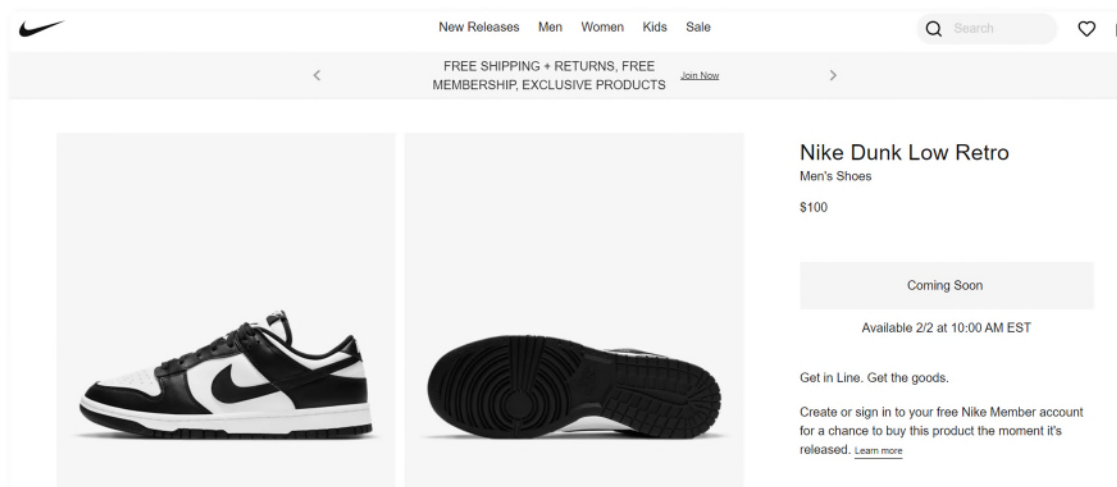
New Releases Men Women Kids Sale

Search

FREE SHIPPING + RETURNS, FREE MEMBERSHIP, EXCLUSIVE PRODUCTS Join Now

Nike Dunk Low Retro

Men's Shoes

$100

Coming Soon

Available 2/2 at 10:00 AM EST

Get in Line. Get the goods.

Create or sign in to your free Nike Member account for a chance to buy this product the moment it's released. Learn more